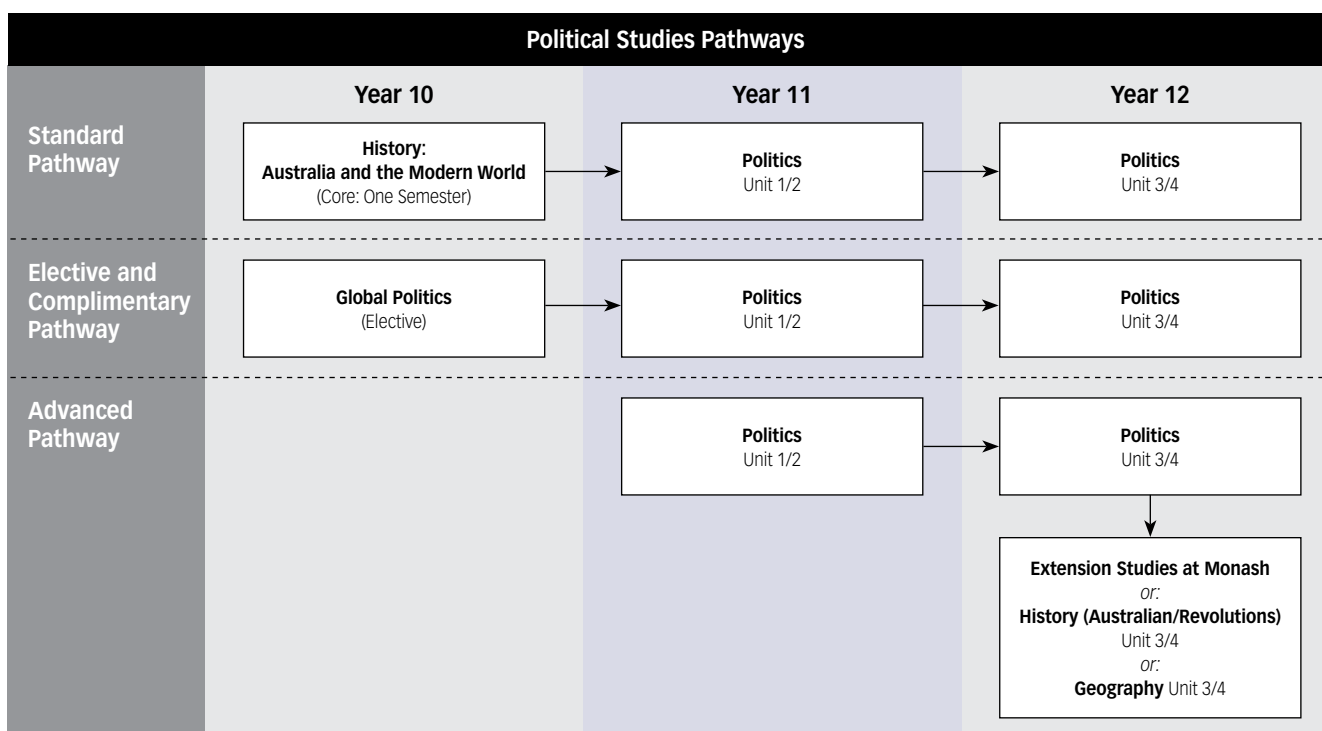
Political Studies Pathways

| | Year 10 | Year 11 | Year 12 |
|---|---|---|---|
| Standard Pathway | History: Australia and the Modern World (Core: One Semester) | Politics Unit 1/2 | Politics Unit 3/4 |
| Elective and Complimentary Pathway | Global Politics (Elective) | Politics Unit 1/2 | Politics Unit 3/4 |
| Advanced Pathway | | Politics Unit 1/2 | Politics Unit 3/4 |
| | | | Extension Studies at Monash *or:* History (Australian/Revolutions) Unit 3/4 *or:* Geography Unit 3/4 |